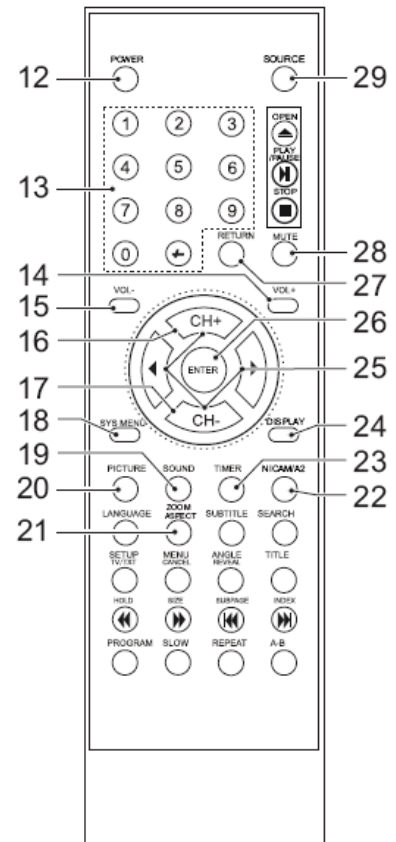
12
POWER
SOURCE
29
1
2
3
4
5
6
7
8
9
0
13
OPEN
PLAY /PAUSE
STOP
RETURN
MUTE
28
14
27
15
VOL-
VOL+
26
16
CH+
ENTER
25
17
CH-
18
SYS MENU
DISPLAY
24
19
23
20
PICTURE
SOUND
TIMER
NICAM/A2
22
LANGUAGE
ZOOM ASPECT
SUBTITLE
SEARCH
21
SETUP TV/TXT
MENU CANCEL
ANGLE REVEAL
TITLE
HOLD
SIZE
SUBPAGE
INDEX
PROGRAM
SLOW
REPEAT
A-B